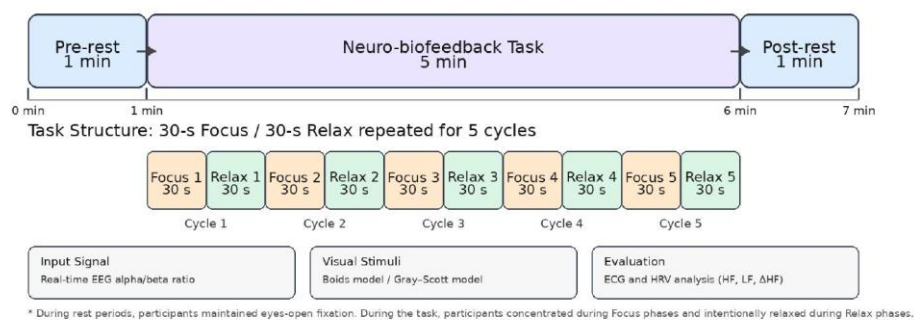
Pre-rest
1 min

Neuro-biofeedback Task
5 min

Post-rest
1 min

0 min
1 min
6 min
7 min

Task Structure: 30-s Focus / 30-s Relax repeated for 5 cycles

Focus 1
30 s
Relax 1
30 s
Focus 2
30 s
Relax 2
30 s
Focus 3
30 s
Relax 3
30 s
Focus 4
30 s
Relax 4
30 s
Focus 5
30 s
Relax 5
30 s

Cycle 1
Cycle 2
Cycle 3
Cycle 4
Cycle 5

Input Signal
Real-time EEG alpha/beta ratio

Visual Stimuli
Boids model / Gray-Scott model

Evaluation
ECG and HRV analysis (HF, LF, ΔHF)

* During rest periods, participants maintained eyes-open fixation. During the task, participants concentrated during Focus phases and intentionally relaxed during Relax phases.